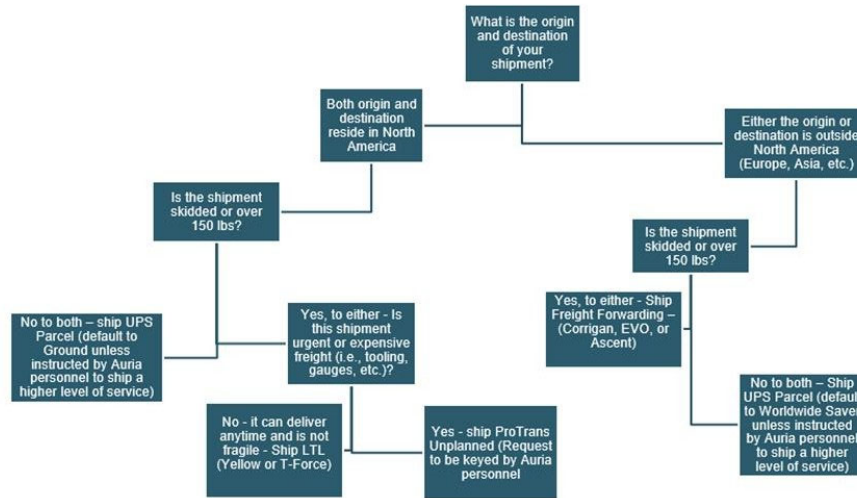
What is the origin and destination of your shipment?

Both origin and destination reside in North America

Either the origin or destination is outside North America (Europe, Asia, etc.)

Is the shipment skidded or over 150 lbs?

Is the shipment skidded or over 150 lbs?

No to both – ship UPS Parcel (default to Ground unless instructed by Auria personnel to ship a higher level of service)

Yes, to either - Is this shipment urgent or expensive freight (i.e., tooling, gauges, etc.)?

Yes, to either - Ship Freight Forwarding – (Corrigan, EVO, or Ascent)

No - it can deliver anytime and is not fragile - Ship LTL (Yellow or T-Force)

Yes - ship ProTrans Unplanned (Request to be keyed by Auria personnel

No to both – Ship UPS Parcel (default to Worldwide Saver unless instructed by Auria personnel to ship a higher level of service)